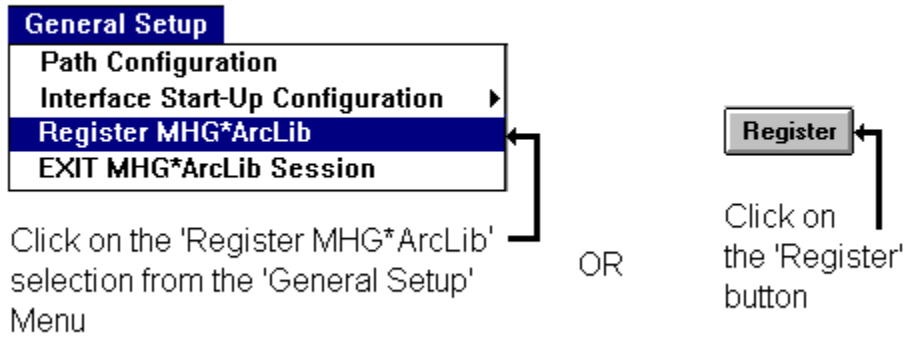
General Setup
Path Configuration
Interface Start-Up Configuration
Register MHG*ArcLib
EXIT MHG*ArcLib Session

Click on the 'Register MHG*ArcLib' selection from the 'General Setup' Menu

OR

Register

Click on the 'Register' button